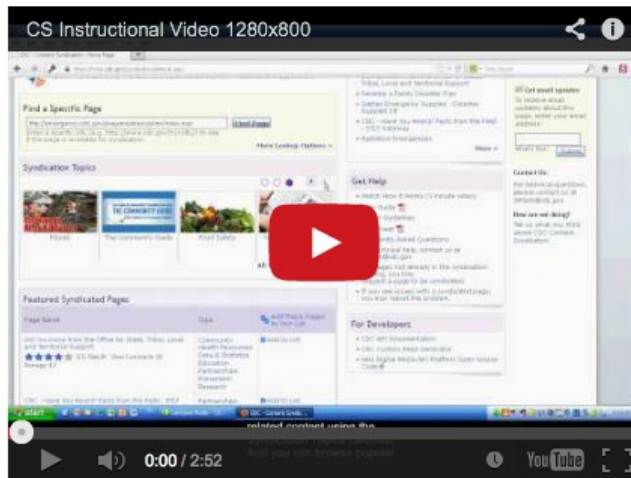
CS Instructional Video 1280x800

Find a Specific Page

Check Page

More Lookup Options »

Syndication Topics

Floods

The Community Guide

Food Safety

Get Help

For Developers

Featured Syndicated Pages

Page Name

Type

Get email updates

Contact Us

How are we doing?

start

related content using the

0:00 / 2:52

YouTube